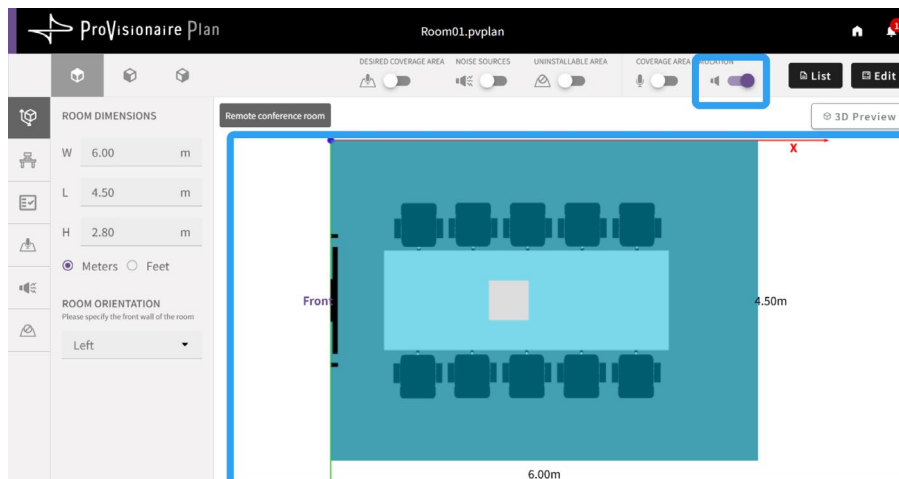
ProVisionaire Plan

Room01.pvplan

DESIRED COVERAGE AREA
NOISE SOURCES
UNINSTALLABLE AREA
COVERAGE AREA
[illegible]ULATION

List
Edit

ROOM DIMENSIONS

W 6.00 m
L 4.50 m
H 2.80 m

Meters Feet

ROOM ORIENTATION
Please specify the front wall of the room

Left

Remote conference room

3D Preview

X

Front

4.50m

6.00m